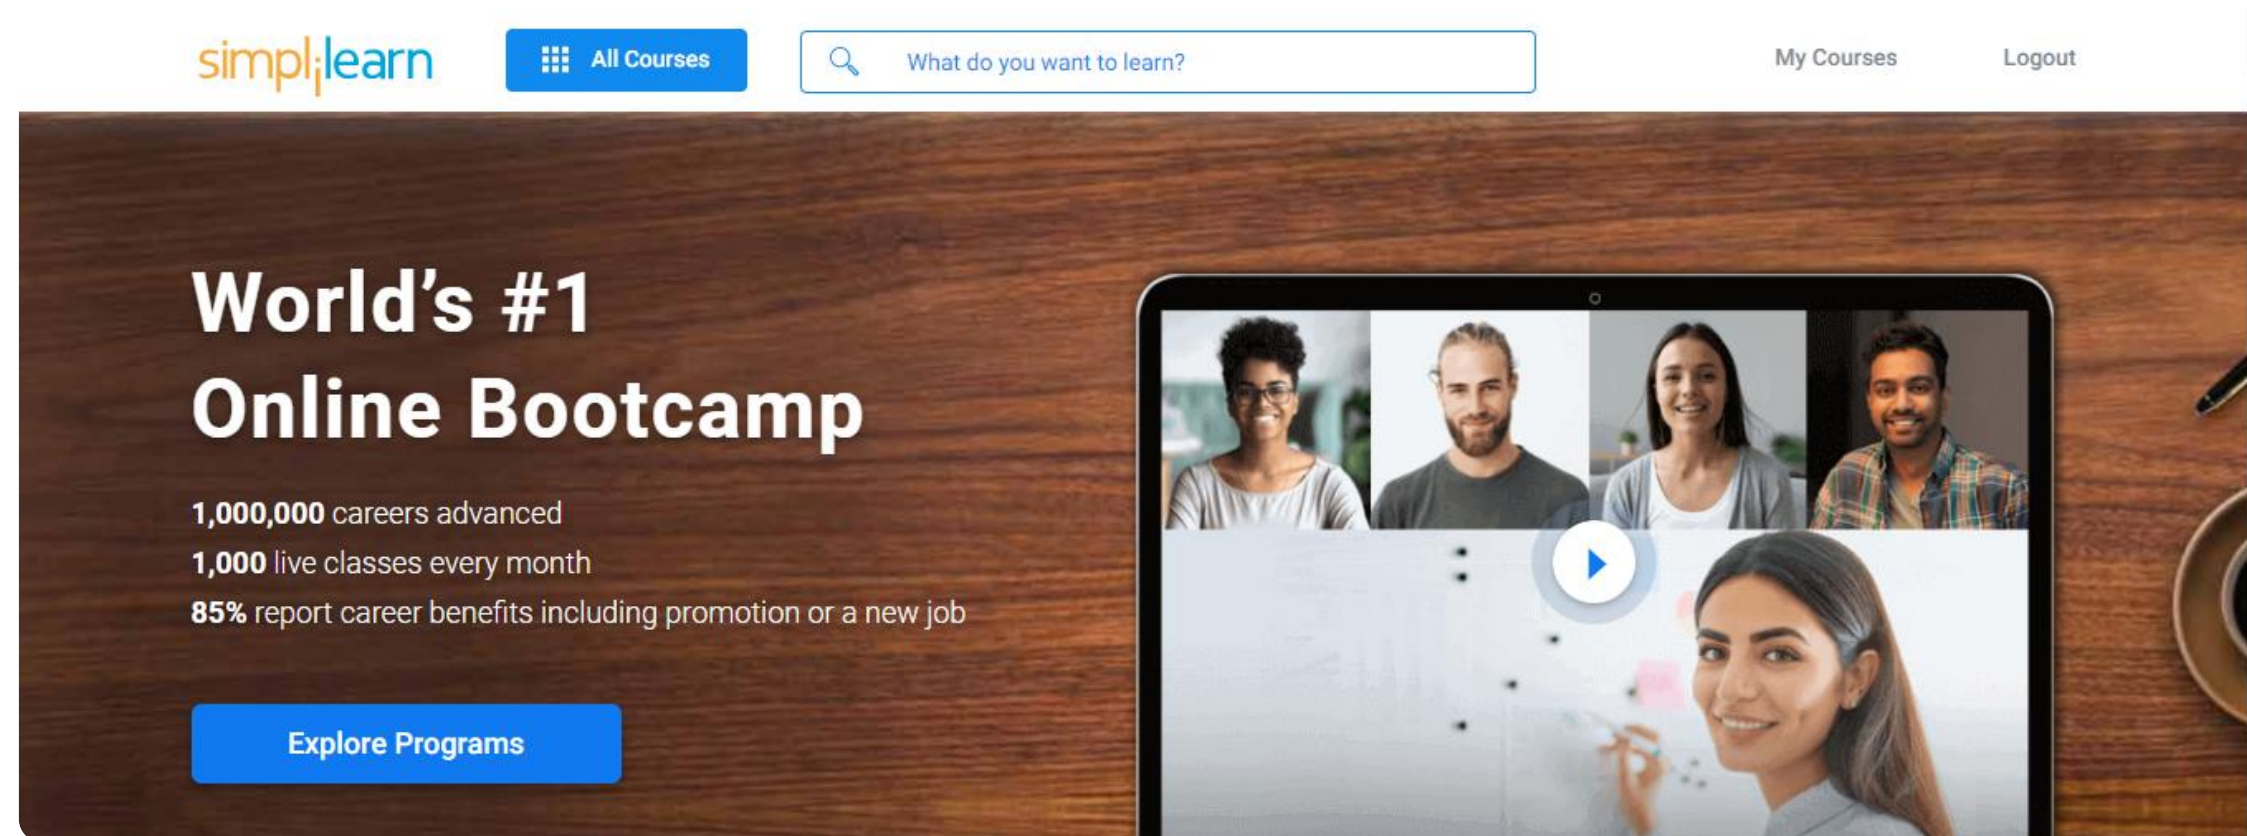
simplilearn

All Courses

What do you want to learn?

My Courses

Logout

World's #1
Online Bootcamp

1,000,000 careers advanced
1,000 live classes every month
85% report career benefits including promotion or a new job

Explore Programs